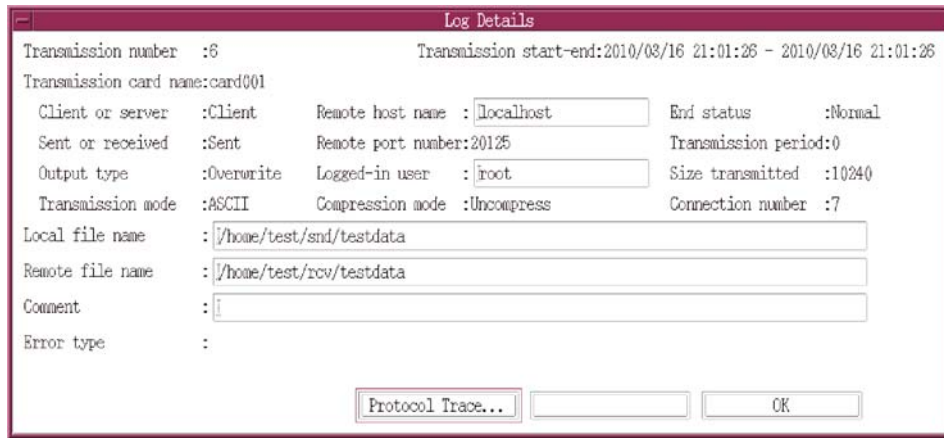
Log Details

Transmission number :6

Transmission start-end:2010/03/16 21:01:26 - 2010/03/16 21:01:26

Transmission card name:card001

Client or server :Client

Remote host name : localhost

End status :Normal

Sent or received :Sent

Remote port number:20125

Transmission period:0

Output type :Overwrite

Logged-in user : root

Size transmitted :10240

Transmission mode :ASCII

Compression mode :Uncompress

Connection number :7

Local file name : /home/test/snd/testdata

Remote file name : /home/test/rcv/testdata

Comment :

Error type :

Protocol Trace...

OK